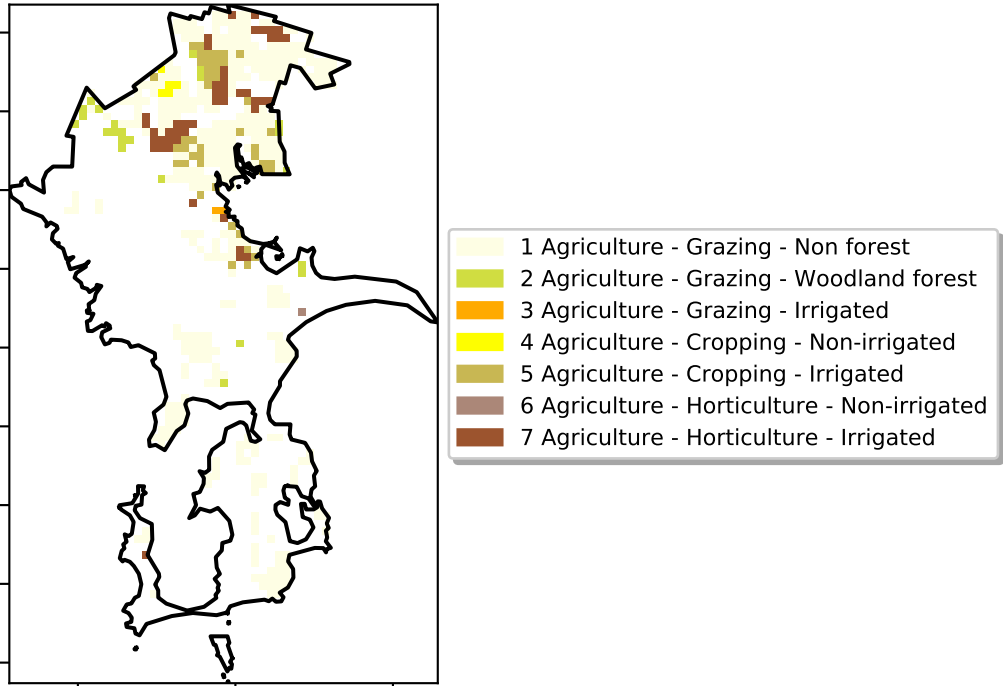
1 Agriculture - Grazing - Non forest
2 Agriculture - Grazing - Woodland forest
3 Agriculture - Grazing - Irrigated
4 Agriculture - Cropping - Non-irrigated
5 Agriculture - Cropping - Irrigated
6 Agriculture - Horticulture - Non-irrigated
7 Agriculture - Horticulture - Irrigated